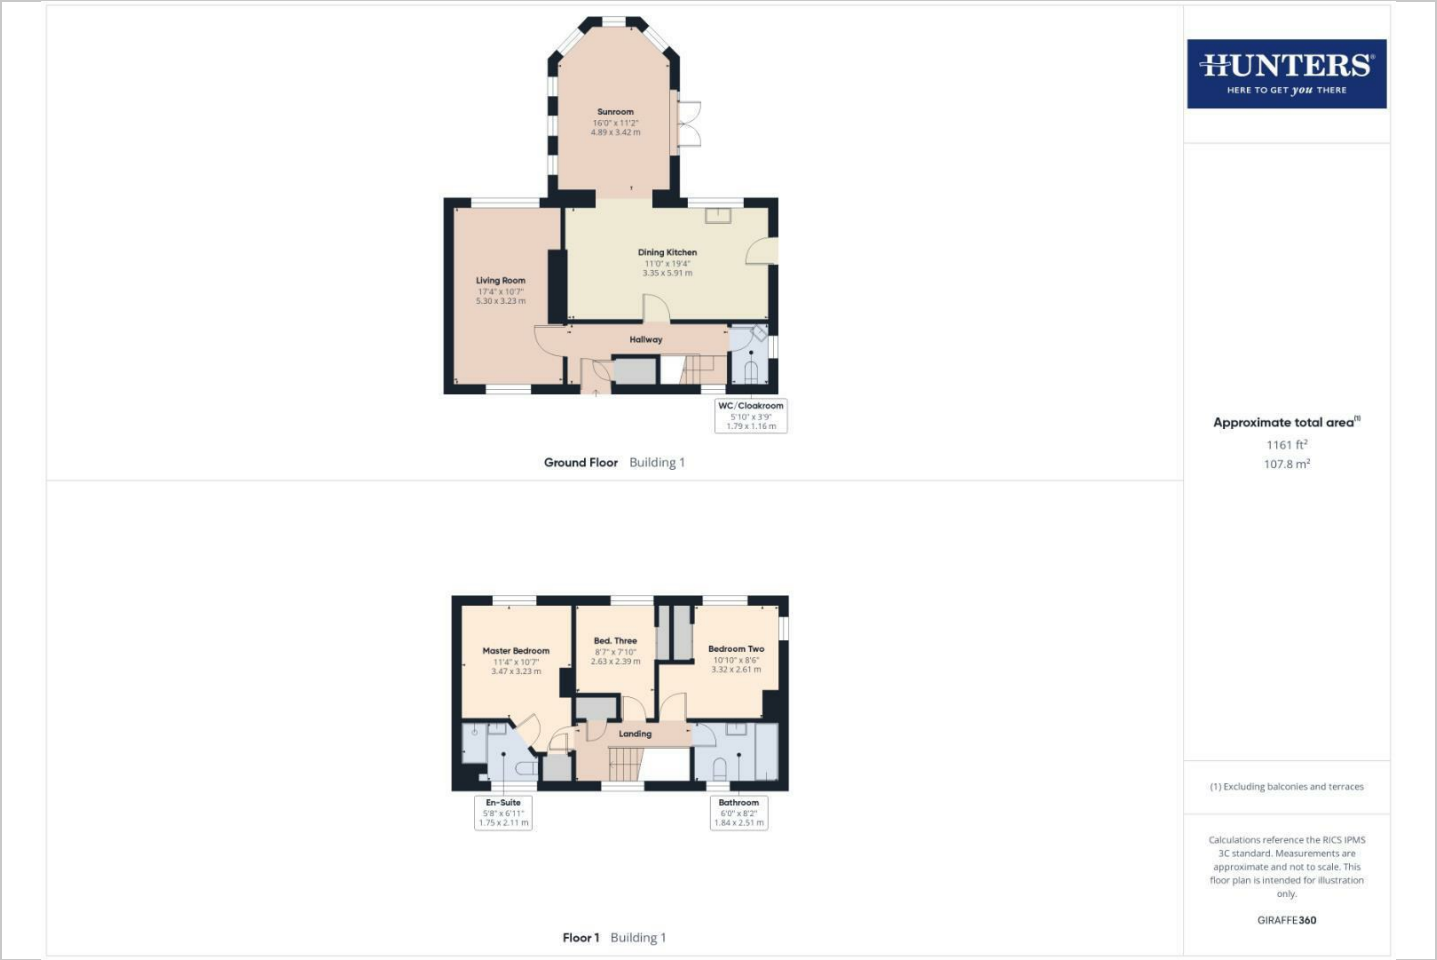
Sunroom
16'0" x 11'2"
4.89 x 3.42 m

Living Room
17'4" x 10'7"
5.30 x 3.23 m

Dining Kitchen
11'0" x 19'4"
3.35 x 5.91 m

Hallway

WC/Cloakroom
5'10" x 3'9"
1.79 x 1.16 m

Ground Floor Building 1

Master Bedroom
11'4" x 10'7"
3.47 x 3.23 m

Bed. Three
8'7" x 7'10"
2.63 x 2.39 m

Bedroom Two
10'10" x 8'6"
3.32 x 2.61 m

Landing

En-Suite
5'8" x 6'11"
1.75 x 2.11 m

Bathroom
6'0" x 8'2"
1.84 x 2.51 m

Floor 1 Building 1

HUNTERS®
HERE TO GET you THERE

Approximate total area$^{(1)}$
1161 ft$^2$
107.8 m$^2$

(1) Excluding balconies and terraces

Calculations reference the RICS IPMS 3C standard. Measurements are approximate and not to scale. This floor plan is intended for illustration only.

GIRAFFE360